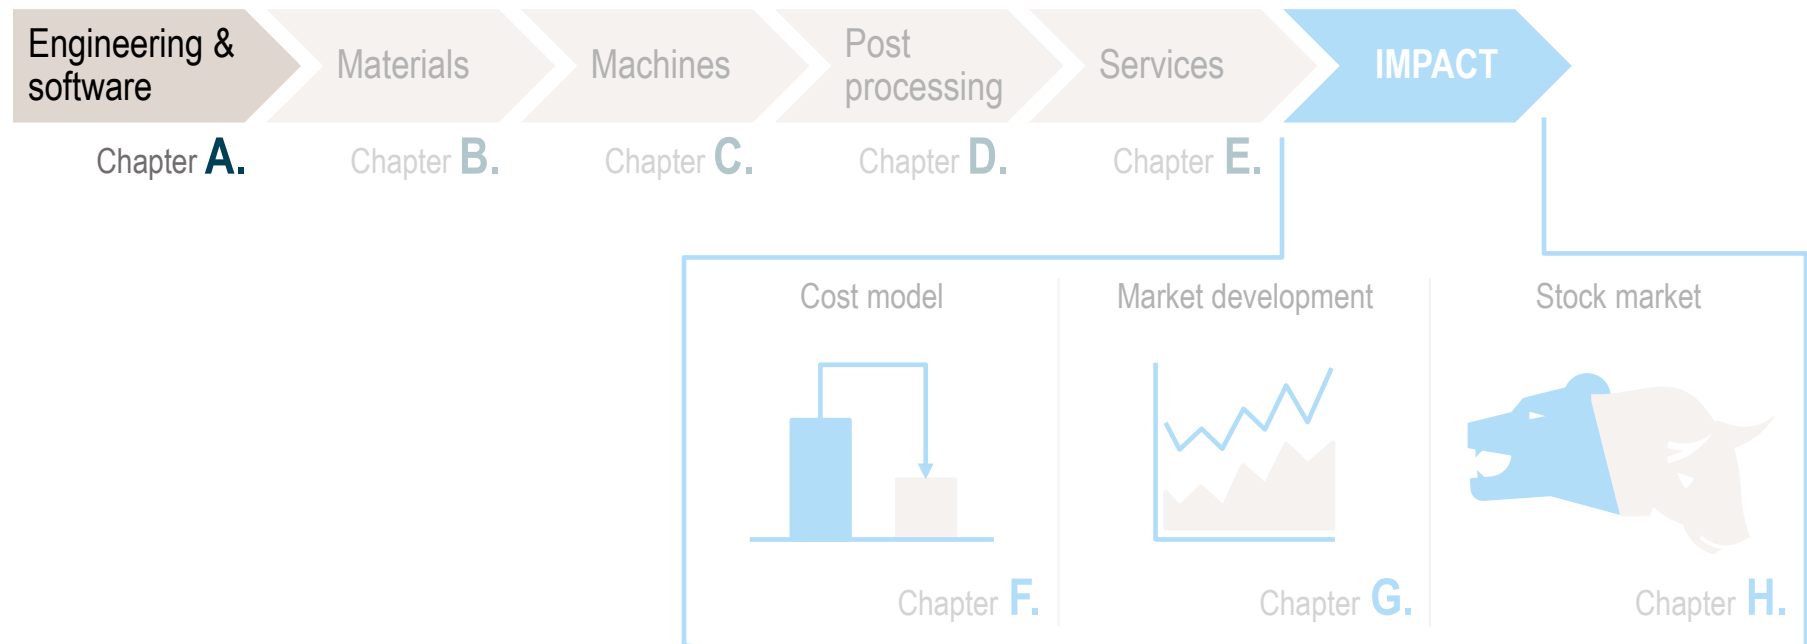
Engineering & software

Chapter A.

Materials

Chapter B.

Machines

Chapter C.

Post processing

Chapter D.

Services

Chapter E.

IMPACT

Cost model

Chapter F.

Market development

Chapter G.

Stock market

Chapter H.